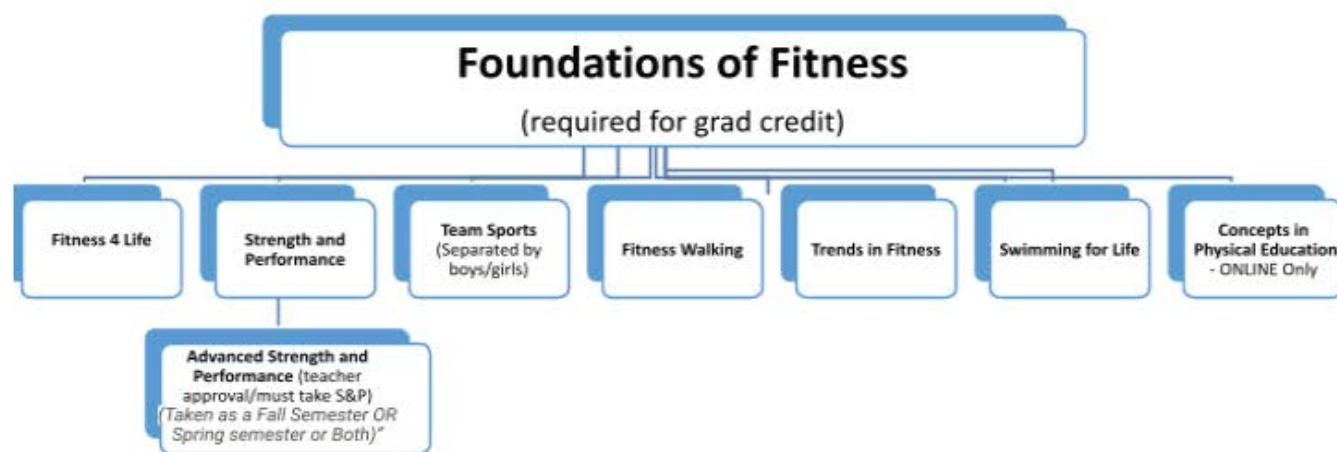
Foundations of Fitness
(required for grad credit)

Fitness 4 Life

Strength and Performance

Team Sports
(Separated by boys/girls)

Fitness Walking

Trends in Fitness

Swimming for Life

Concepts in Physical Education
- ONLINE Only

Advanced Strength and Performance (teacher approval/must take S&P)
(Taken as a Fall Semester OR Spring semester or Both)"